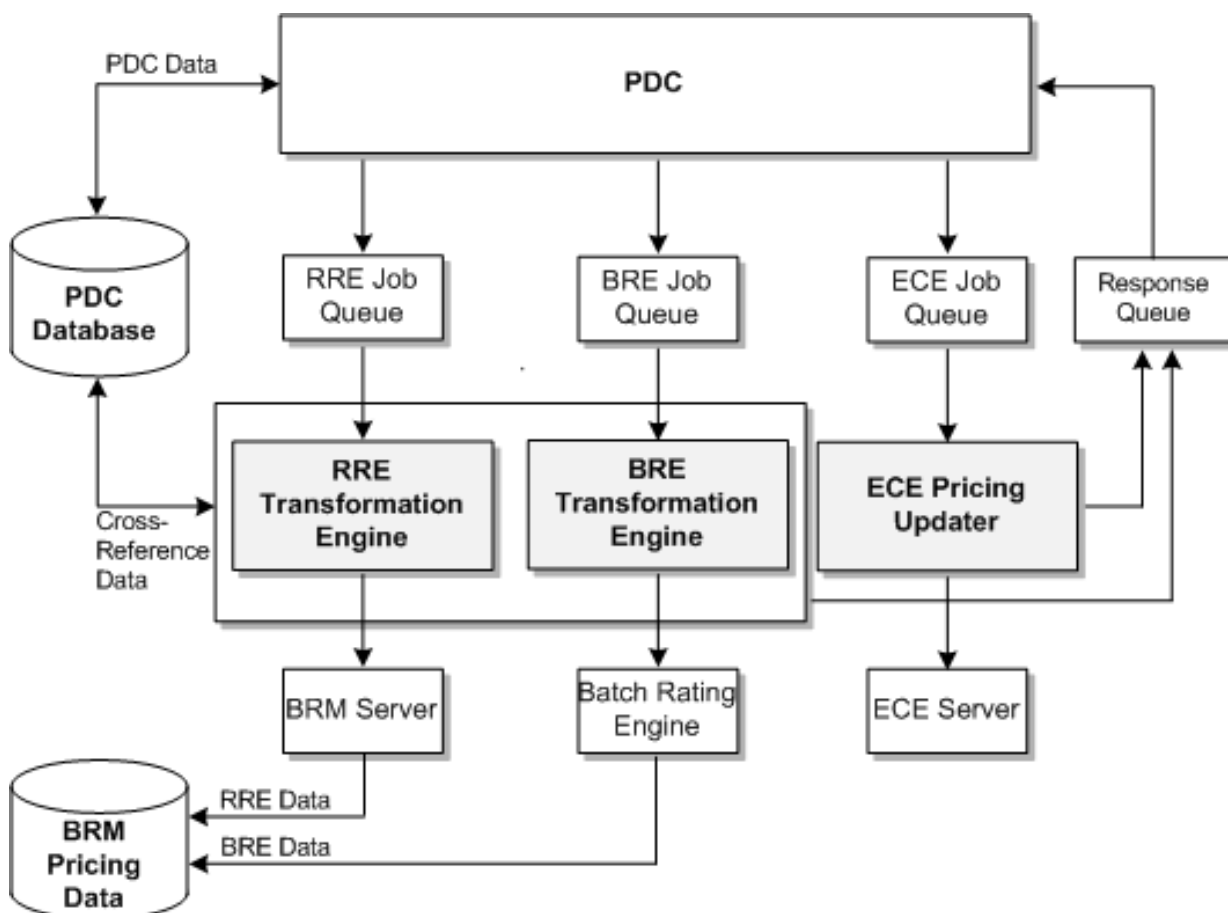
PDC Data

PDC

PDC Database

RRE Job Queue

BRE Job Queue

ECE Job Queue

Response Queue

Cross-Reference Data

RRE Transformation Engine

BRE Transformation Engine

ECE Pricing Updater

BRM Server

Batch Rating Engine

ECE Server

BRM Pricing Data

RRE Data

BRE Data